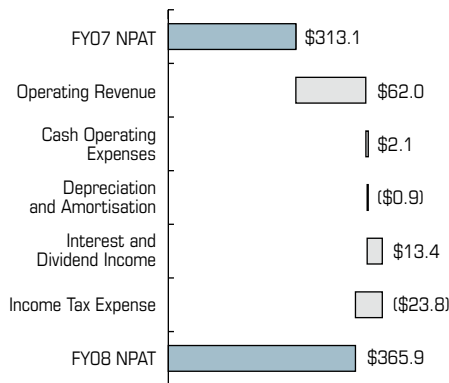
| | |
|---|---|
| FY07 NPAT | \$313.1 |
| Operating Revenue | \$62.0 |
| Cash Operating Expenses | \$2.1 |
| Depreciation and Amortisation | (\$0.9) |
| Interest and Dividend Income | \$13.4 |
| Income Tax Expense | (\$23.8) |
| FY08 NPAT | \$365.9 |